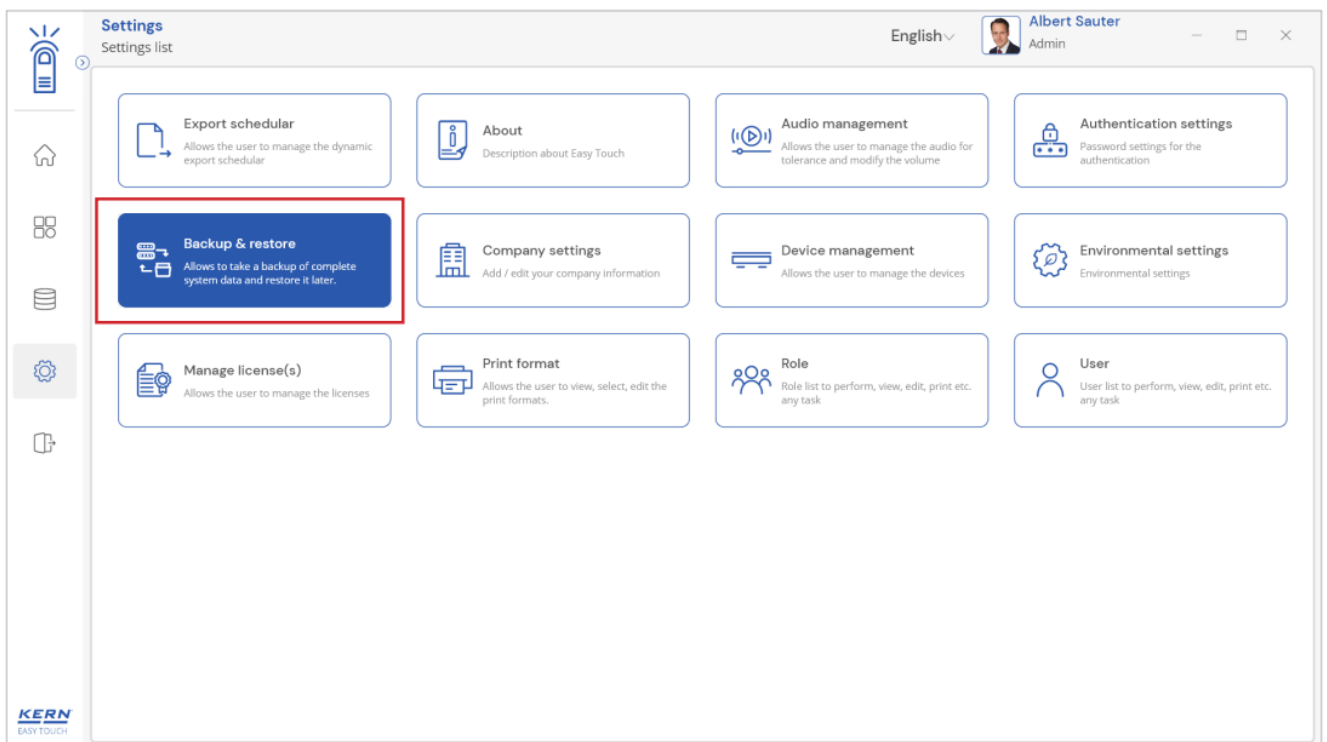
Settings
Settings list

English

Albert Sauter
Admin

Export schedular
Allows the user to manage the dynamic export schedular

About
Description about Easy Touch

Audio management
Allows the user to manage the audio for tolerance and modify the volume

Authentication settings
Password settings for the authentication

Backup & restore
Allows to take a backup of complete system data and restore it later.

Company settings
Add / edit your company information

Device management
Allows the user to manage the devices

Environmental settings
Environmental settings

Manage license(s)
Allows the user to manage the licenses

Print format
Allows the user to view, select, edit the print formats.

Role
Role list to perform, view, edit, print etc. any task

User
User list to perform, view, edit, print etc. any task

KERN
EASY TOUCH